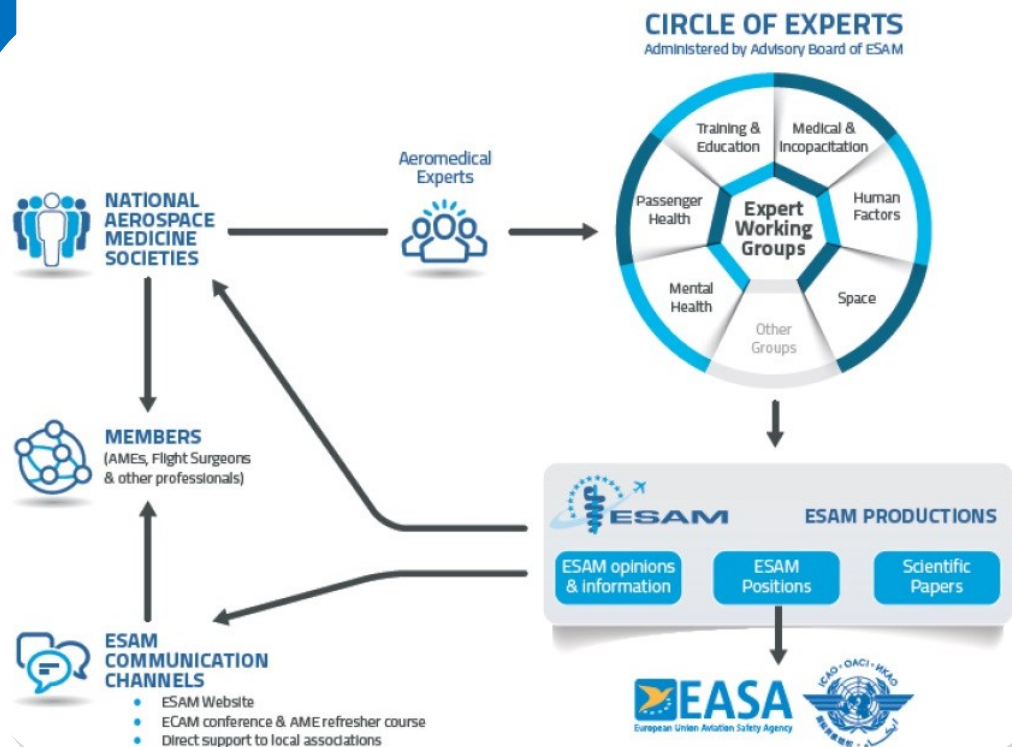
CIRCLE OF EXPERTS
Administered by Advisory Board of ESAM

Training & Education
Medical & Incapacitation
Human Factors
Space
Other Groups
Mental Health
Passenger Health
Expert Working Groups

Aeromedical Experts

NATIONAL AEROSPACE MEDICINE SOCIETIES

MEMBERS
(AMEs, Flight Surgeons & other professionals)

ESAM COMMUNICATION CHANNELS
• ESAM Website
• ECAM conference & AME refresher course
• Direct support to local associations

ESAM
ESAM PRODUCTIONS
ESAM opinions & information
ESAM Positions
Scientific Papers

EASA
European Union Aviation Safety Agency
ICAO • OACI • ИКАО